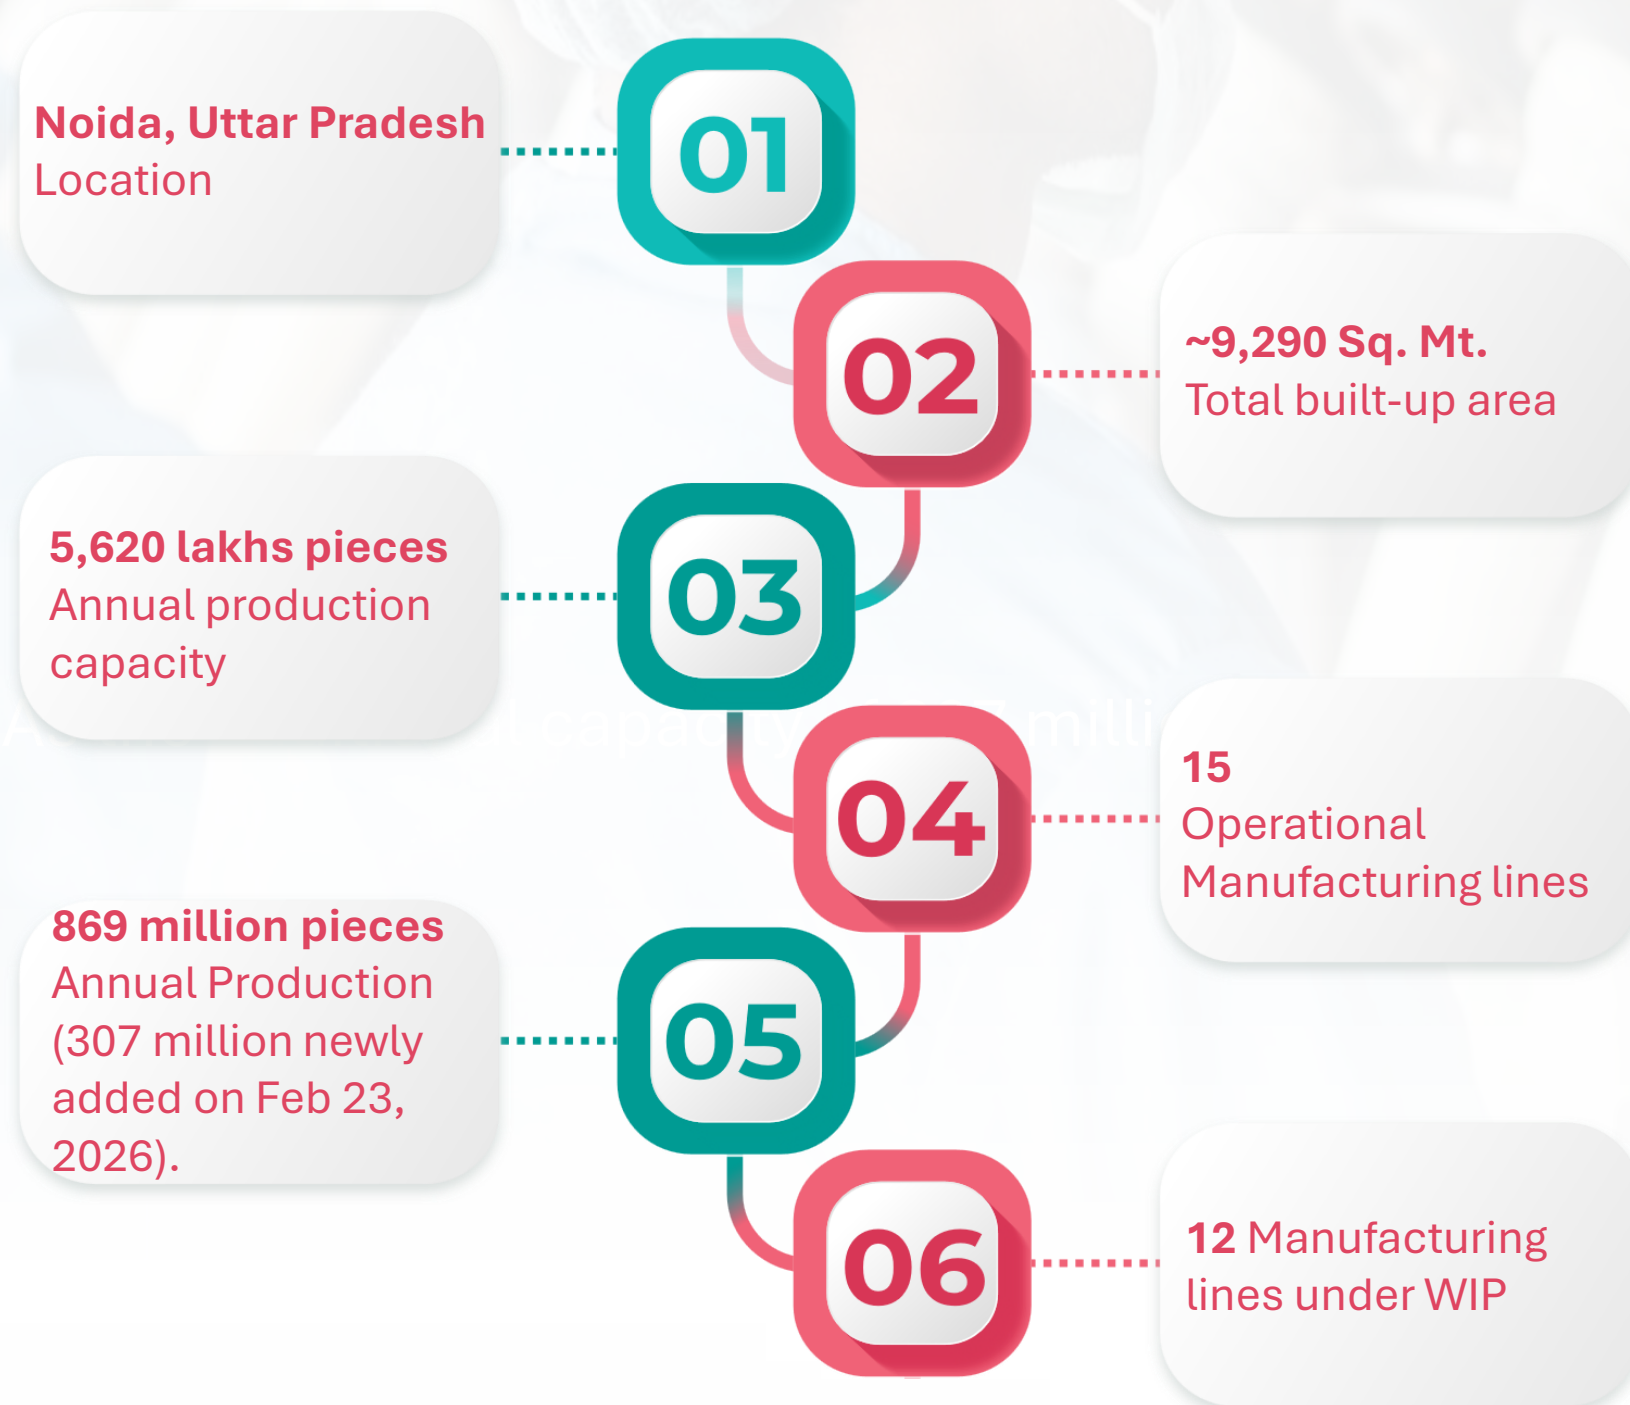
01

Noida, Uttar Pradesh
Location

02

~9,290 Sq. Mt.
Total built-up area

03

5,620 lakhs pieces
Annual production capacity

04

15
Operational Manufacturing lines

05

869 million pieces
Annual Production (307 million newly added on Feb 23, 2026).

06

12 Manufacturing lines under WIP